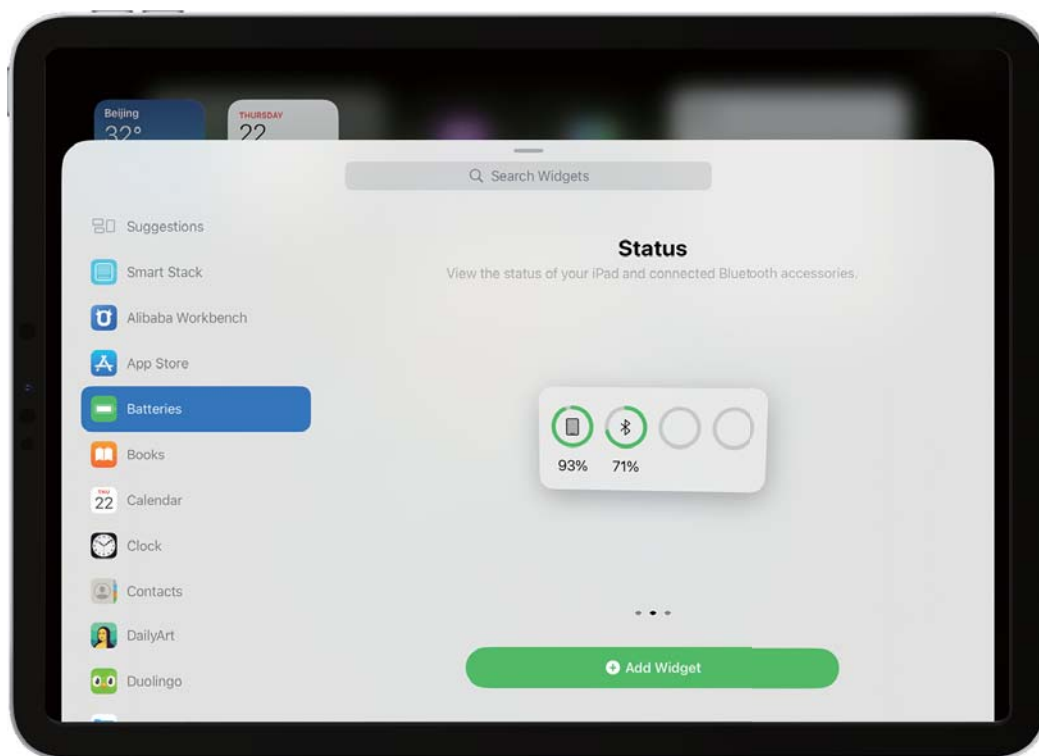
Beijing
32°

THURSDAY
22

Search Widgets

Suggestions
Smart Stack
Alibaba Workbench
App Store
Batteries
Books
THU
22
Calendar
Clock
Contacts
DailyArt
Duolingo

Status

View the status of your iPad and connected Bluetooth accessories.

93%
71%

Add Widget